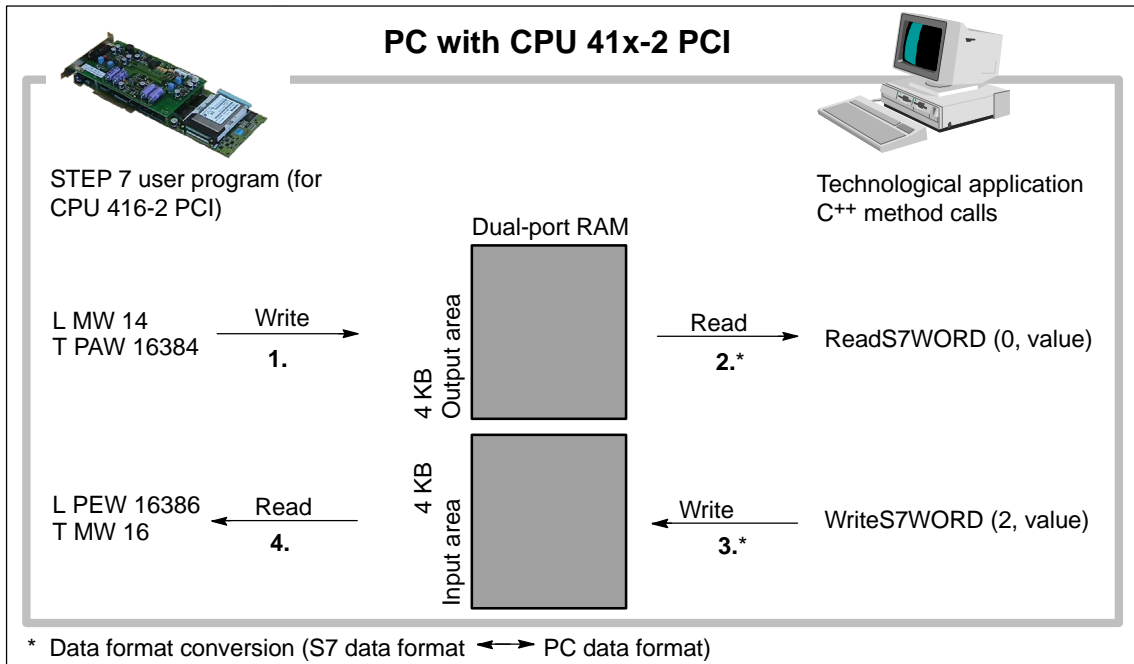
PC with CPU 41x-2 PCI

STEP 7 user program (for CPU 416-2 PCI)

Technological application C$^{++}$ method calls

Dual-port RAM

L MW 14
T PAW 16384

Write

1.

4 KB
Output area

Read

2.*

ReadS7WORD (0, value)

L PEW 16386
T MW 16

Read

4.

4 KB
Input area

Write

3.*

WriteS7WORD (2, value)

* Data format conversion (S7 data format ⟷ PC data format)